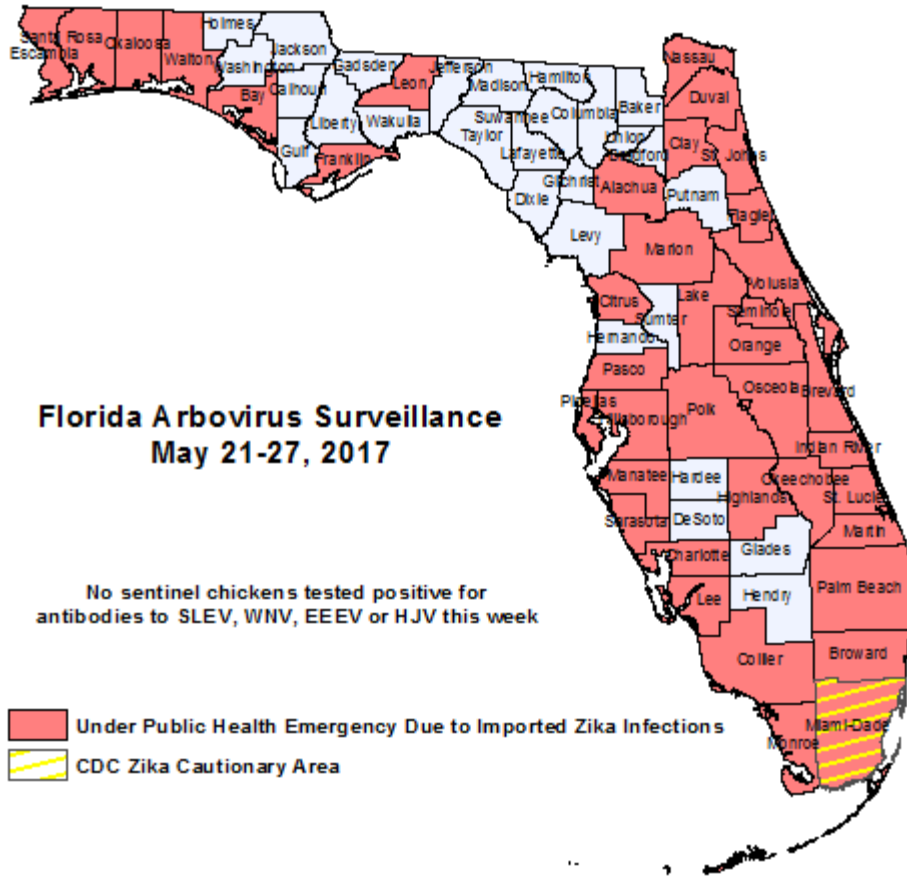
Santa Rosa
Escambia
Okaloosa
Walton
Holmes
Jackson
Washington
Bay
Calhoun
Gadsden
Leon
Jefferson
Madison
Hamilton
Nassau
Duval
Baker
Columbia
Suwannee
Taylor
Liberty
Wakulla
Gulf
Franklin
Lafayette
Union
Bradford
Clay
St. Johns
Gilchrist
Alachua
Putnam
Dixie
Flagler
Levy
Marion
Volusia
Citrus
Lake
Sumter
Seminole
Hernando
Orange
Pasco
Osceola
Brevard
Pinellas
Hillsborough
Polk
Indian River
Manatee
Hardee
Okeechobee
Highlands
St. Lucie
Sarasota
DeSoto
Martin
Charlotte
Glades
Palm Beach
Lee
Hendry
Collier
Broward
Miami-Dade
Monroe

Florida Arbovirus Surveillance
May 21-27, 2017

No sentinel chickens tested positive for antibodies to SLEV, WNV, EEEV or HJV this week

Under Public Health Emergency Due to Imported Zika Infections
CDC Zika Cautionary Area